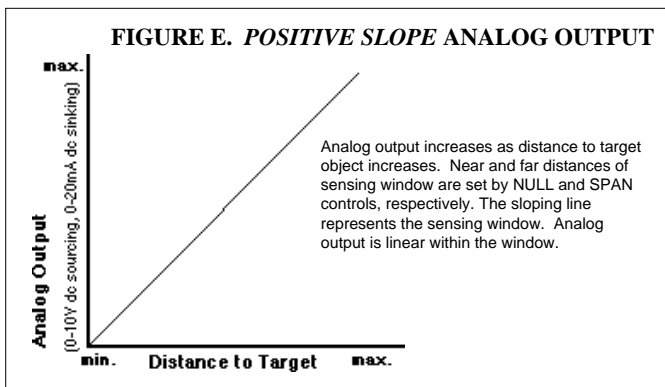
FIGURE E. *POSITIVE SLOPE* ANALOG OUTPUT

max.

Analog Output
(0-10V dc sourcing, 0-20mA dc sinking)

Analog output increases as distance to target object increases. Near and far distances of sensing window are set by NULL and SPAN controls, respectively. The sloping line represents the sensing window. Analog output is linear within the window.

min. Distance to Target max.